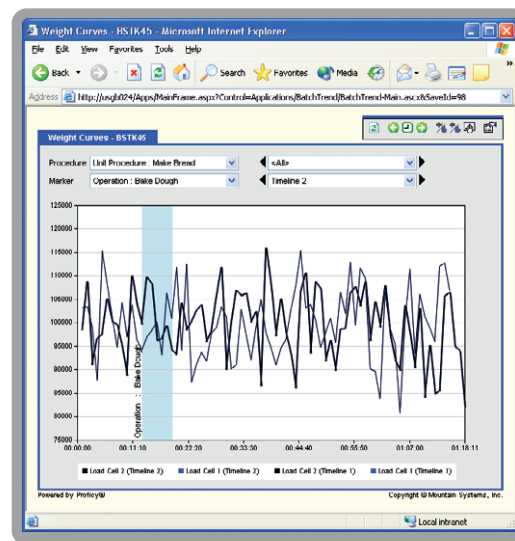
Weight Curves - BSTK45 - Microsoft Internet Explorer

File Edit View Favorites Tools Help

Back Search Favorites Media

Address http://usgb024/Apps/MainFrame.aspx?Control=Applications/BatchTrend/BatchTrend-Main.ascx&SaveId=98

Weight Curves - BSTK45

Procedure Unit Procedure : Make Bread <All>

Marker Operation : Bake Dough Timeline 2

125000
120000
115000
110000
105000
100000
95000
90000
85000
80000
75000

Operation : Bake Dough

00:00:00 00:11:10 00:22:20 00:33:30 00:44:40 00:55:50 01:07:00 01:18:11

Load Cell 2 (Timeline 2) Load Cell 1 (Timeline 2) Load Cell 2 (Timeline 1) Load Cell 1 (Timeline 1)

Powered by Proficy®

Copyright © Mountain Systems, Inc.

Local intranet